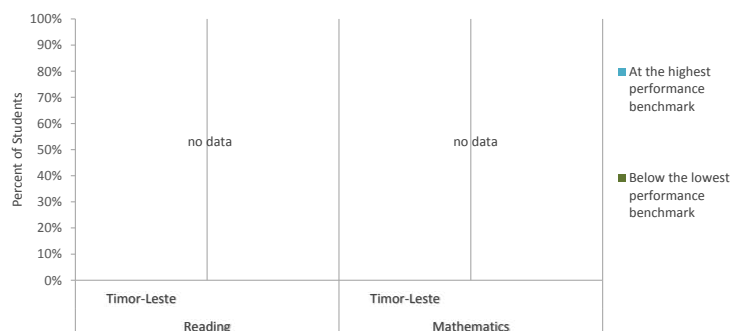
100%
90%
80%
70%
60%
50%
40%
30%
20%
10%
0%

Percent of Students

no data

no data

Timor-Leste

Timor-Leste

Reading

Mathematics

At the highest performance benchmark

Below the lowest performance benchmark